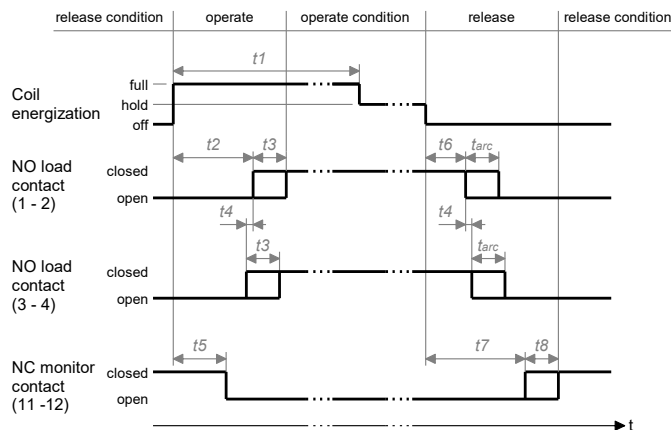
release condition | operate | operate condition | release | release condition

t1

Coil energization
full
hold
off

t2 t3 t6 $t_{arc}$

NO load contact (1 - 2)
closed
open

t4 t4

t3 $t_{arc}$

NO load contact (3 - 4)
closed
open

t5 t7 t8

NC monitor contact (11 -12)
closed
open

t